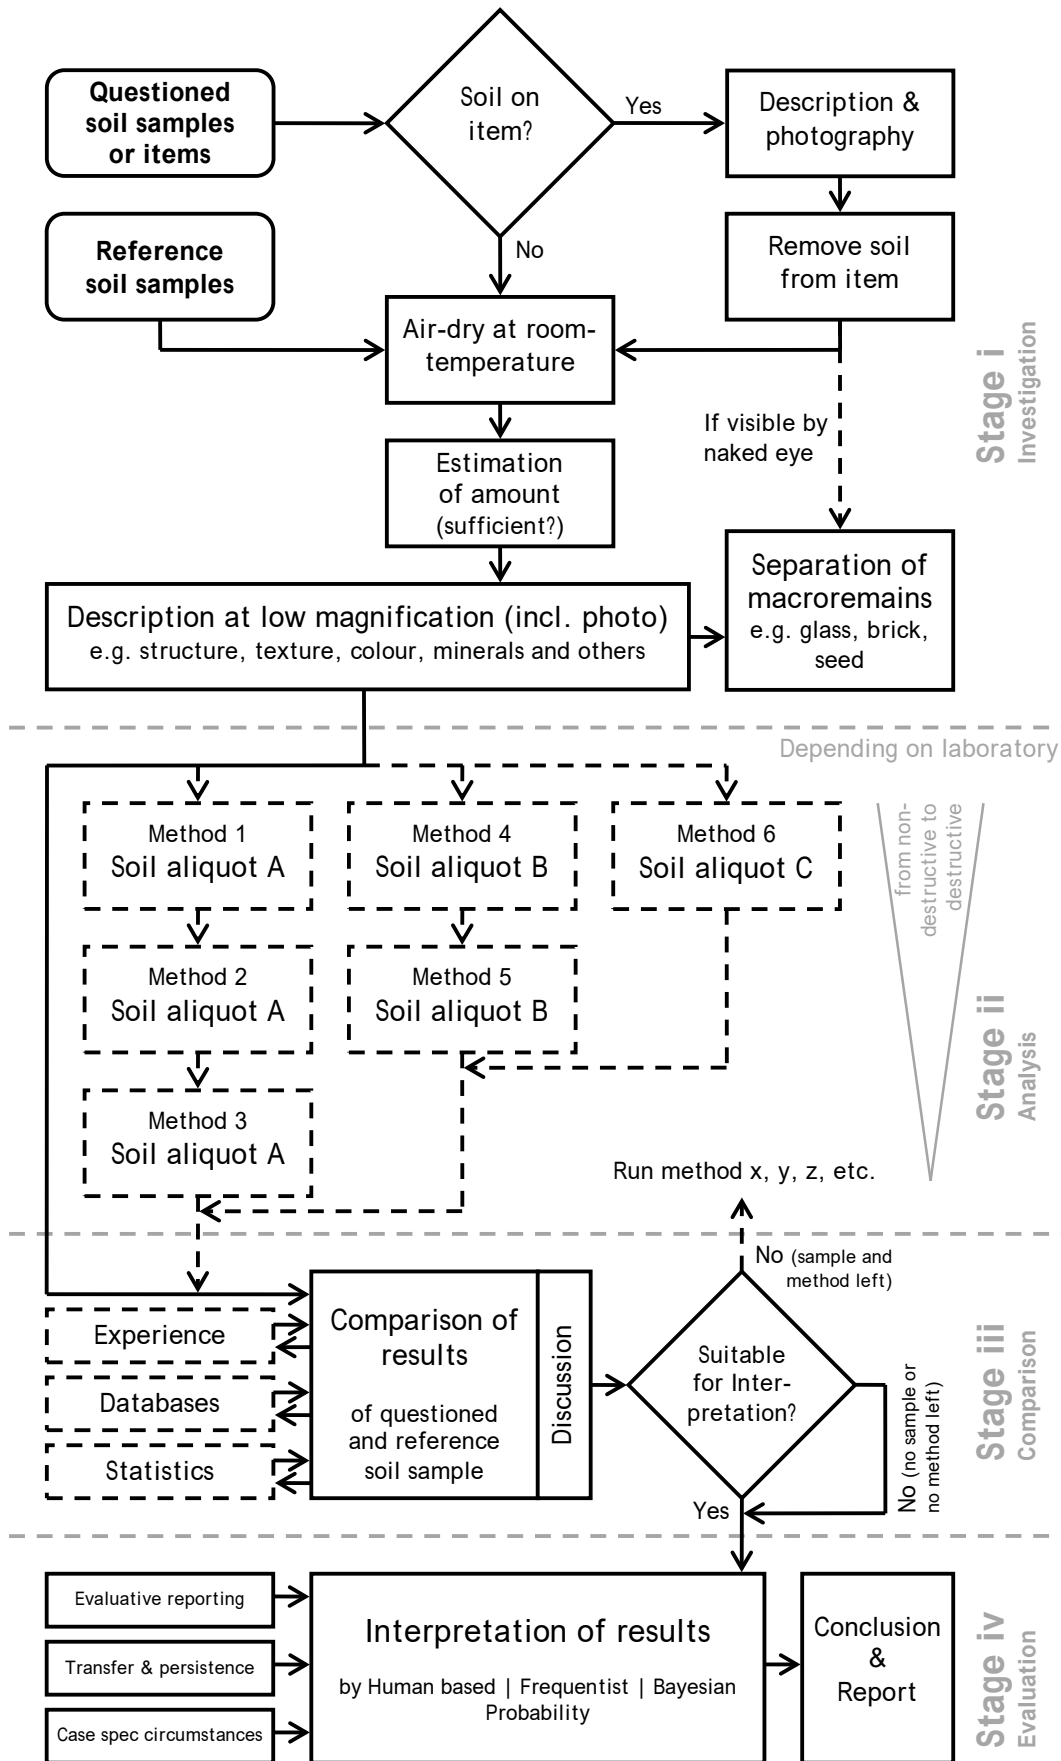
Questioned soil samples or items

Soil on item?

Yes

Description & photography

Reference soil samples

No

Remove soil from item

Air-dry at room-temperature

Stage i
Investigation

If visible by naked eye

Estimation of amount (sufficient?)

Separation of macroremains e.g. glass, brick, seed

Description at low magnification (incl. photo) e.g. structure, texture, colour, minerals and others

Depending on laboratory

Method 1 Soil aliquot A

Method 4 Soil aliquot B

Method 6 Soil aliquot C

from non-destructive to destructive

Method 2 Soil aliquot A

Method 5 Soil aliquot B

Stage ii
Analysis

Method 3 Soil aliquot A

Run method x, y, z, etc.

No (sample and method left)

Experience

Databases

Statistics

Comparison of results

of questioned and reference soil sample

Discussion

Suitable for Interpretation?

No (no sample or no method left)

Stage iii
Comparison

Yes

Evaluative reporting

Transfer & persistence

Case spec circumstances

Interpretation of results

by Human based | Frequentist | Bayesian Probability

Conclusion & Report

Stage iv
Evaluation